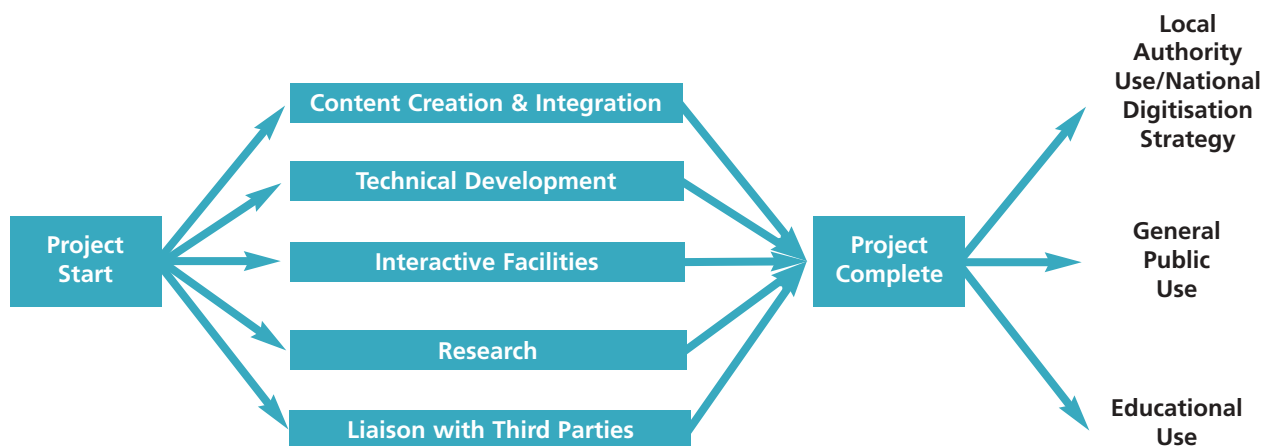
Project Start

Content Creation & Integration

Technical Development

Interactive Facilities

Research

Liaison with Third Parties

Project Complete

Local Authority Use/National Digitisation Strategy

General Public Use

Educational Use